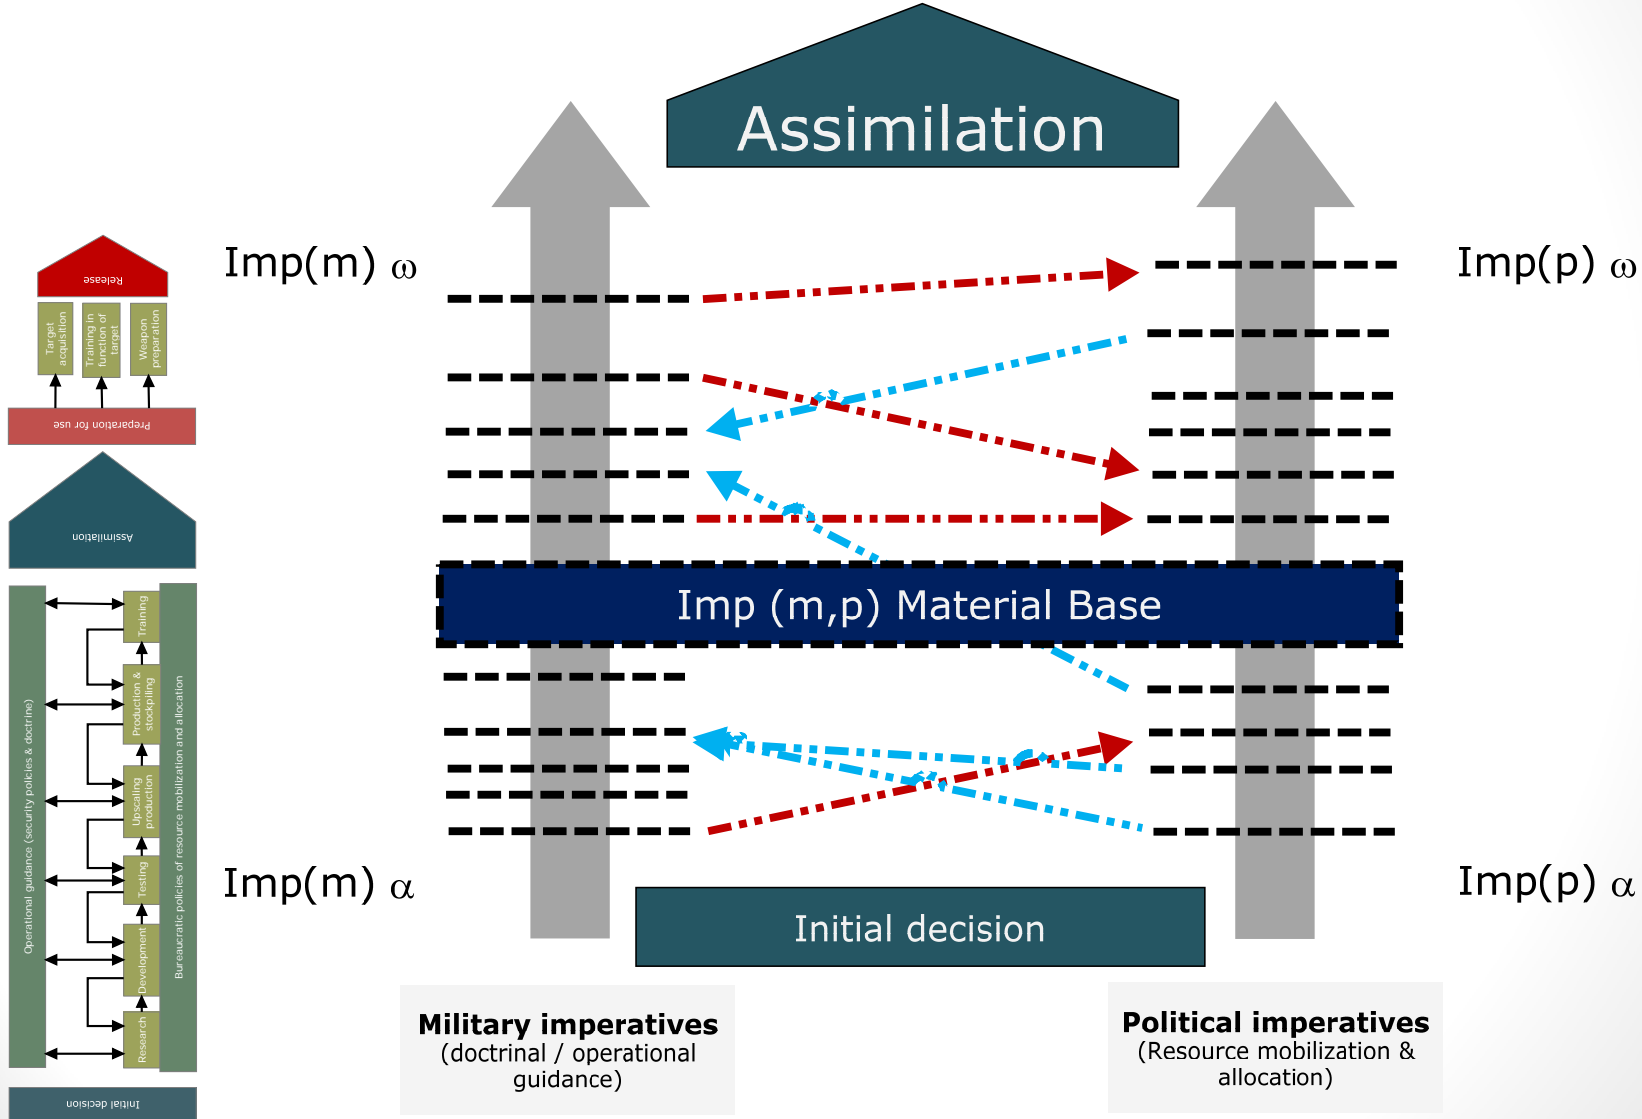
Release

Target acquisition

Training in function of target

Weapon preparation

Preparation for use

Assimilation

Operational guidance (security policies & doctrine)

Training

Production & stockpiling

Upscaling production

Testing

Development

Research

Bureaucratic policies of resource mobilization and allocation

Initial decision

Assimilation

Imp(m) $\omega$

Imp(p) $\omega$

Imp (m,p) Material Base

Imp(m) $\alpha$

Imp(p) $\alpha$

Initial decision

**Military imperatives**
(doctrinal / operational guidance)

**Political imperatives**
(Resource mobilization & allocation)